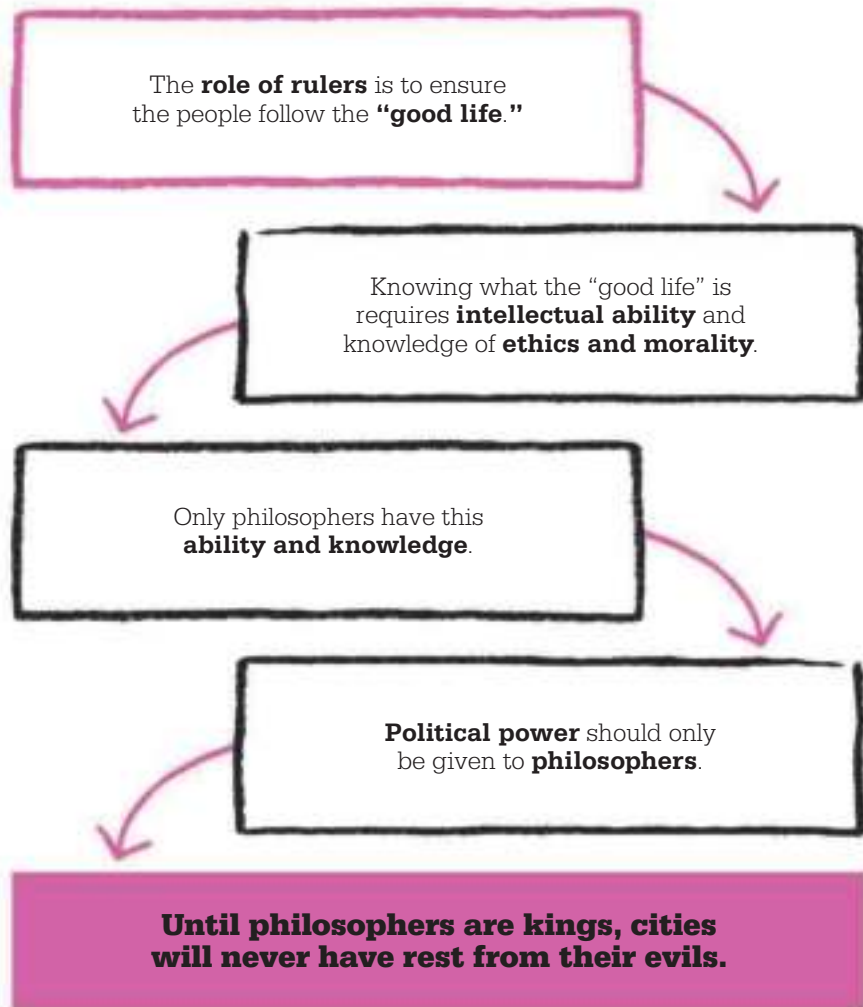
The role of rulers is to ensure the people follow the "good life."

Knowing what the "good life" is requires intellectual ability and knowledge of ethics and morality.

Only philosophers have this ability and knowledge.

Political power should only be given to philosophers.

Until philosophers are kings, cities will never have rest from their evils.